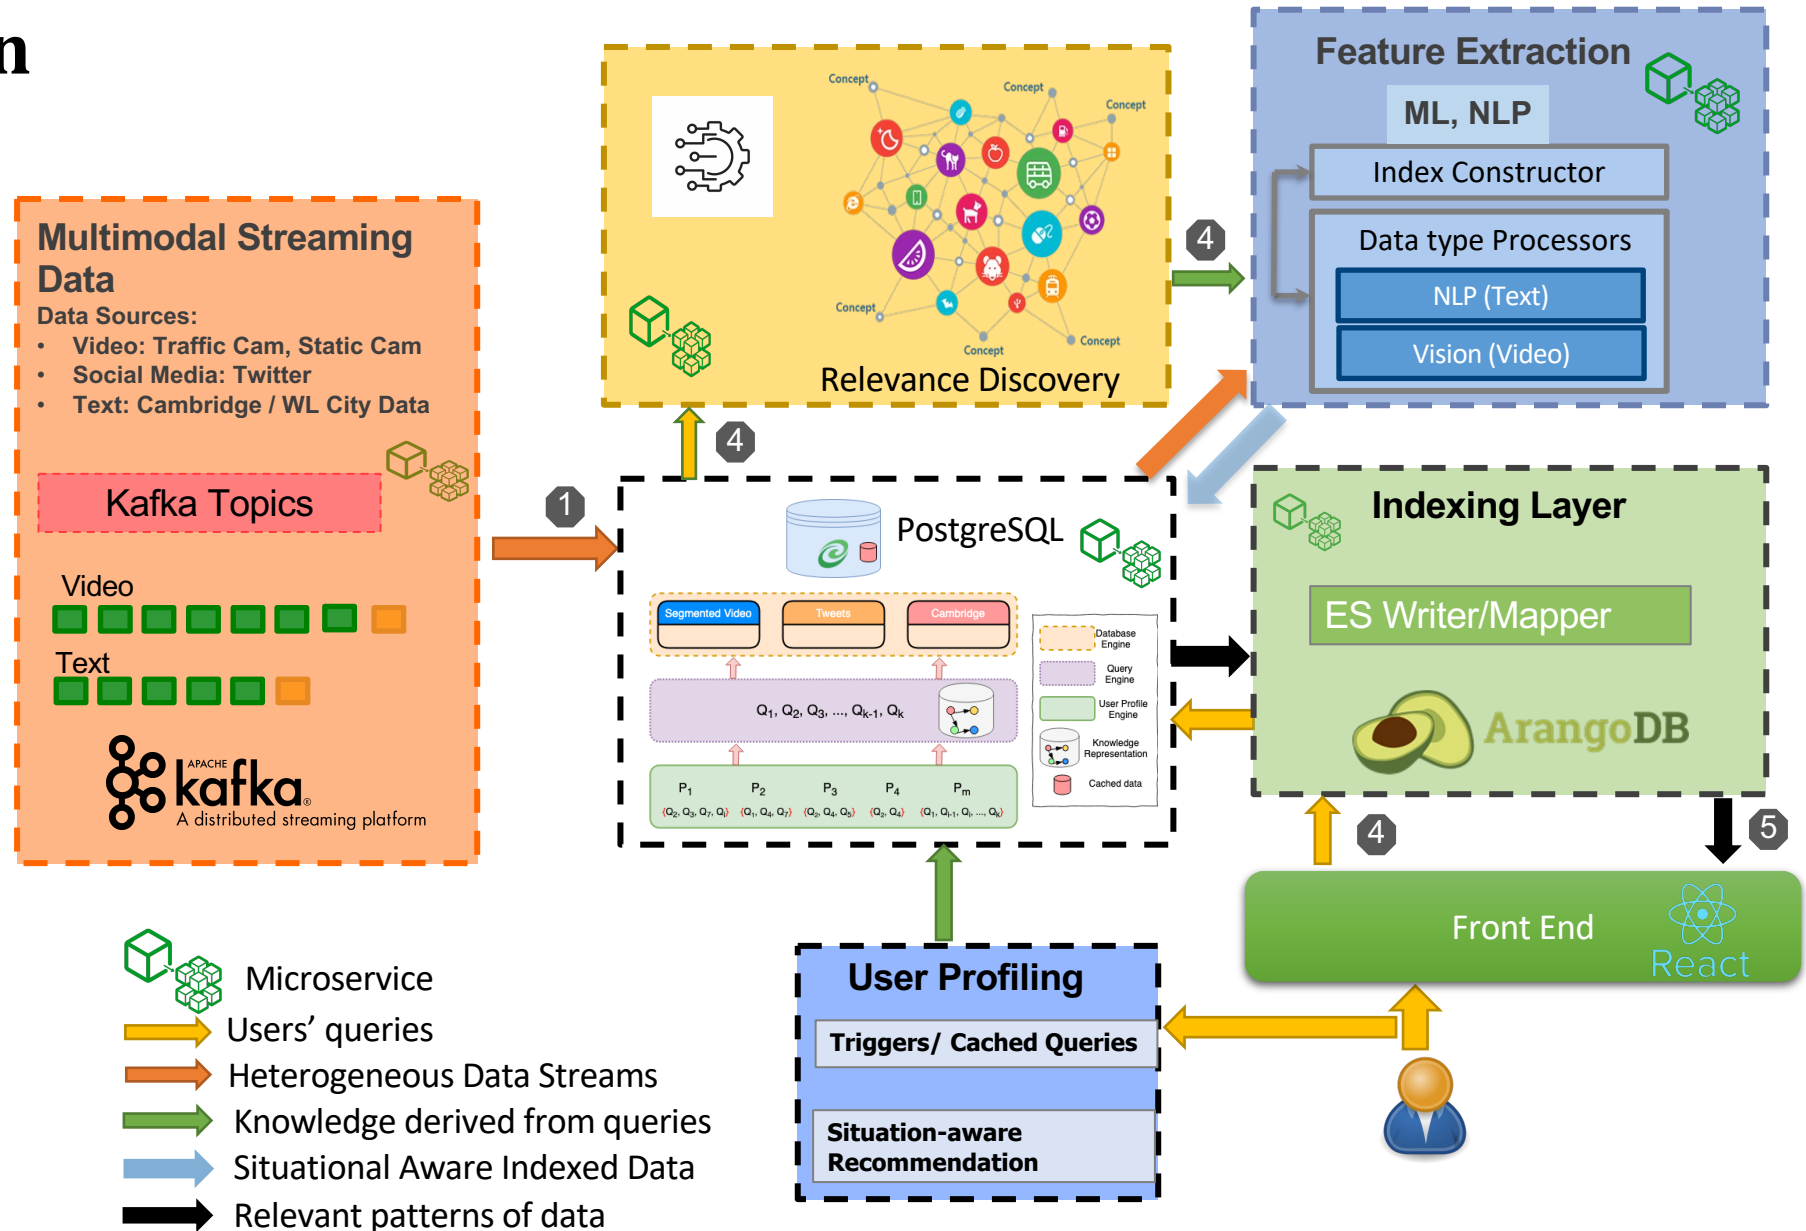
n

Multimodal Streaming Data
Data Sources:
• Video: Traffic Cam, Static Cam
• Social Media: Twitter
• Text: Cambridge / WL City Data

Kafka Topics

Video

Text

APACHE kafka
A distributed streaming platform

Concept Concept Concept Concept Concept Concept Concept

Relevance Discovery

Feature Extraction

ML, NLP

Index Constructor

Data type Processors

NLP (Text)

Vision (Video)

1

4

4

PostgreSQL

Segmented Video Tweets Cambridge

$Q_1, Q_2, Q_3, ..., Q_{k-1}, Q_k$

$P_1$ $P_2$ $P_3$ $P_4$ $P_m$

$\langle Q_2, Q_3, Q_7, Q_l \rangle$ $\langle Q_1, Q_4, Q_7 \rangle$ $\langle Q_2, Q_4, Q_5 \rangle$ $\langle Q_2, Q_4 \rangle$ $\langle Q_1, Q_{l-1}, Q_l, ..., Q_k \rangle$

Database Engine
Query Engine
User Profile Engine
Knowledge Representation
Cached data

Indexing Layer

ES Writer/Mapper

ArangoDB

4

5

Front End

React

Microservice
Users' queries
Heterogeneous Data Streams
Knowledge derived from queries
Situational Aware Indexed Data
Relevant patterns of data

User Profiling

Triggers/ Cached Queries

Situation-aware Recommendation